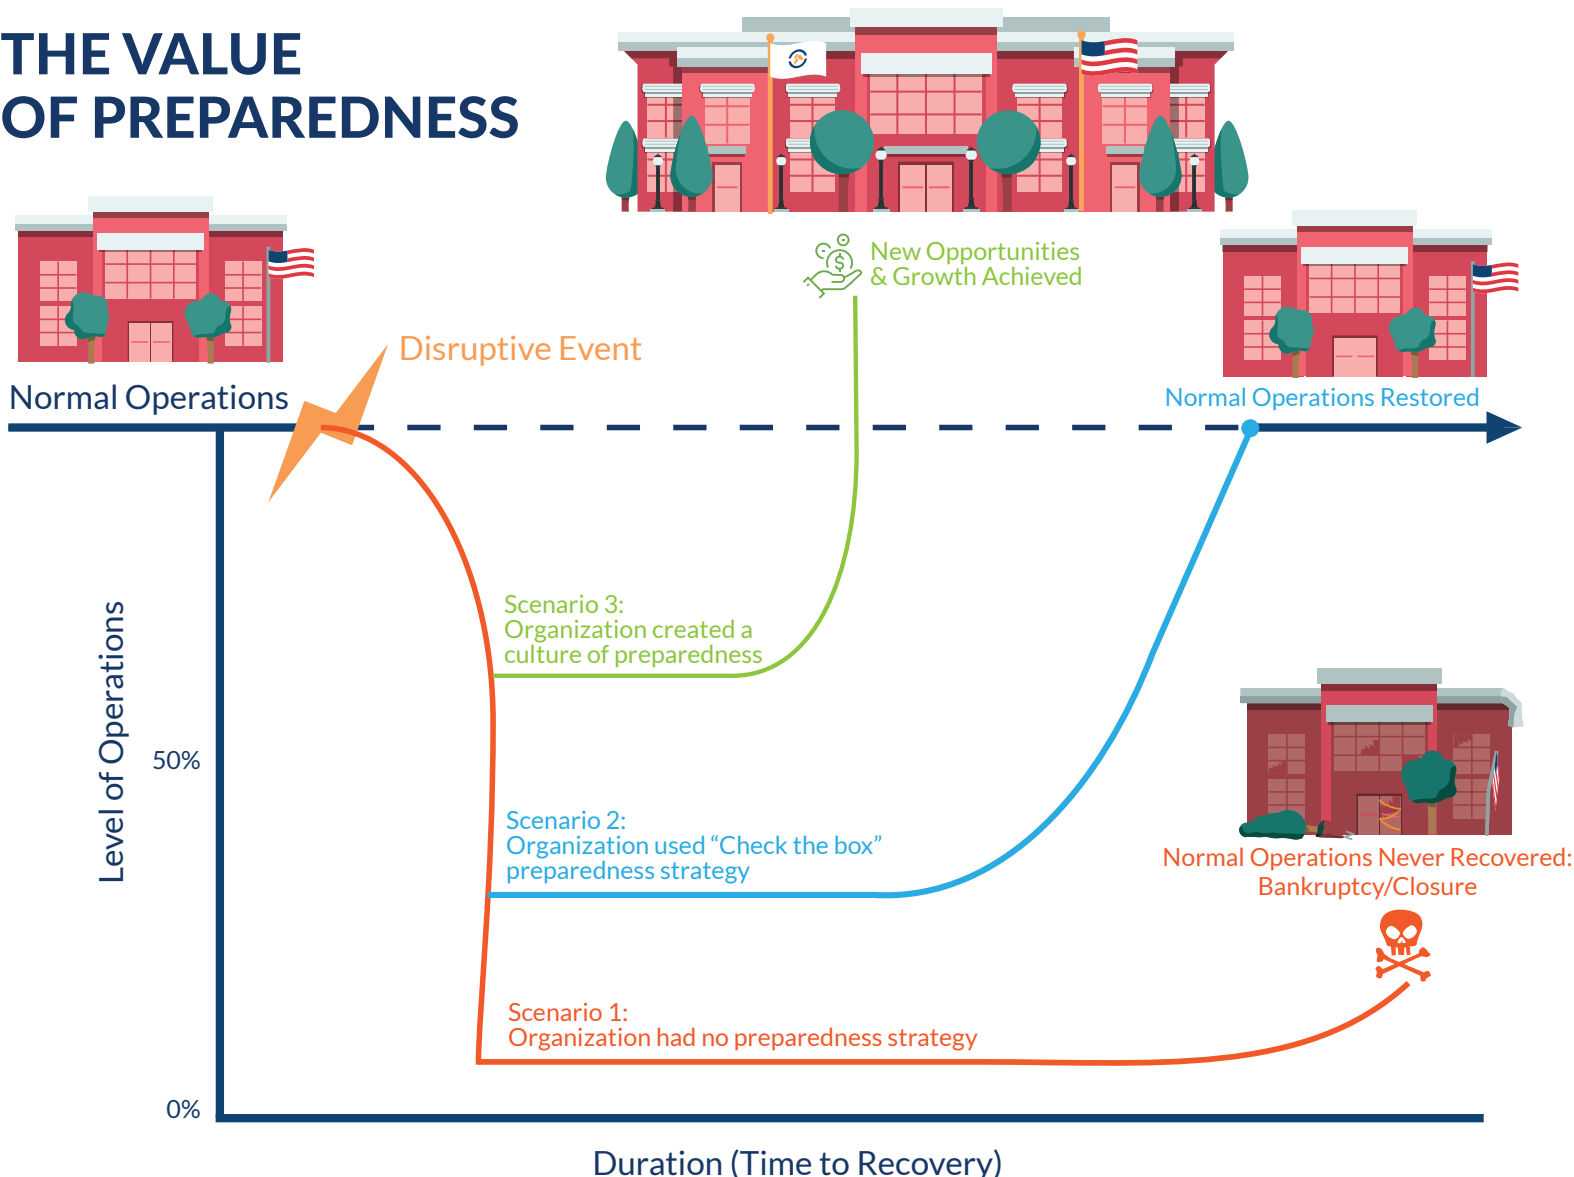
THE VALUE OF PREPAREDNESS

New Opportunities & Growth Achieved

Normal Operations

Disruptive Event

Normal Operations Restored

Scenario 3: Organization created a culture of preparedness

Level of Operations

50%

Scenario 2: Organization used “Check the box” preparedness strategy

Normal Operations Never Recovered: Bankruptcy/Closure

Scenario 1: Organization had no preparedness strategy

0%

Duration (Time to Recovery)